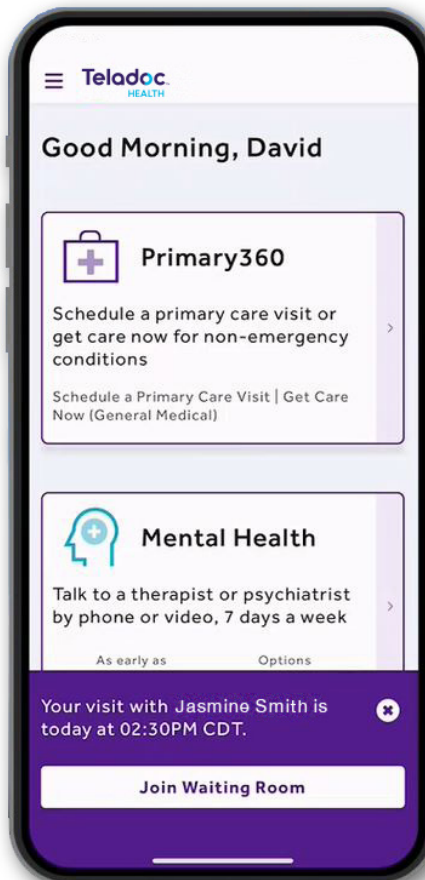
Teladoc.
HEALTH

Good Morning, David

Primary360

Schedule a primary care visit or get care now for non-emergency conditions

Schedule a Primary Care Visit | Get Care Now (General Medical)

Mental Health

Talk to a therapist or psychiatrist by phone or video, 7 days a week

As early as

Options

Your visit with Jasmine Smith is today at 02:30PM CDT.

Join Waiting Room